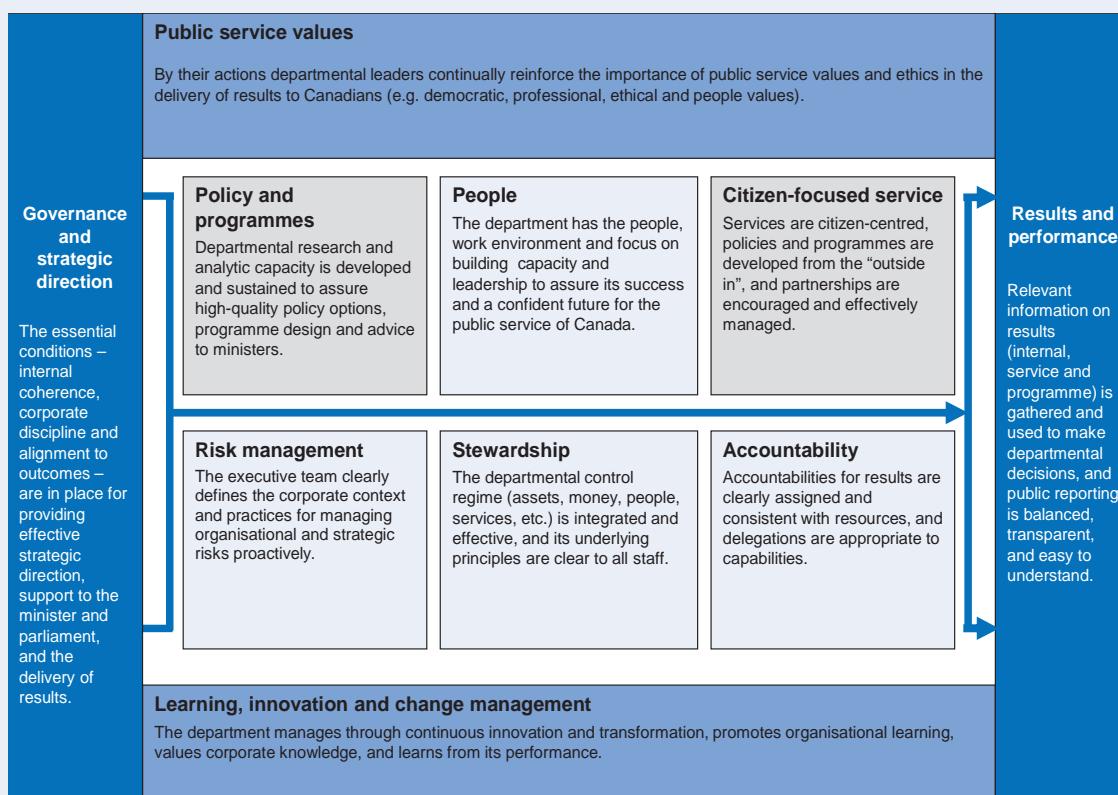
Public service values

By their actions departmental leaders continually reinforce the importance of public service values and ethics in the delivery of results to Canadians (e.g. democratic, professional, ethical and people values).

Governance and strategic direction

The essential conditions – internal coherence, corporate discipline and alignment to outcomes – are in place for providing effective strategic direction, support to the minister and parliament, and the delivery of results.

Policy and programmes

Departmental research and analytic capacity is developed and sustained to assure high-quality policy options, programme design and advice to ministers.

People

The department has the people, work environment and focus on building capacity and leadership to assure its success and a confident future for the public service of Canada.

Citizen-focused service

Services are citizen-centred, policies and programmes are developed from the "outside in", and partnerships are encouraged and effectively managed.

Risk management

The executive team clearly defines the corporate context and practices for managing organisational and strategic risks proactively.

Stewardship

The departmental control regime (assets, money, people, services, etc.) is integrated and effective, and its underlying principles are clear to all staff.

Accountability

Accountabilities for results are clearly assigned and consistent with resources, and delegations are appropriate to capabilities.

Results and performance

Relevant information on results (internal, service and programme) is gathered and used to make departmental decisions, and public reporting is balanced, transparent, and easy to understand.

Learning, innovation and change management

The department manages through continuous innovation and transformation, promotes organisational learning, values corporate knowledge, and learns from its performance.